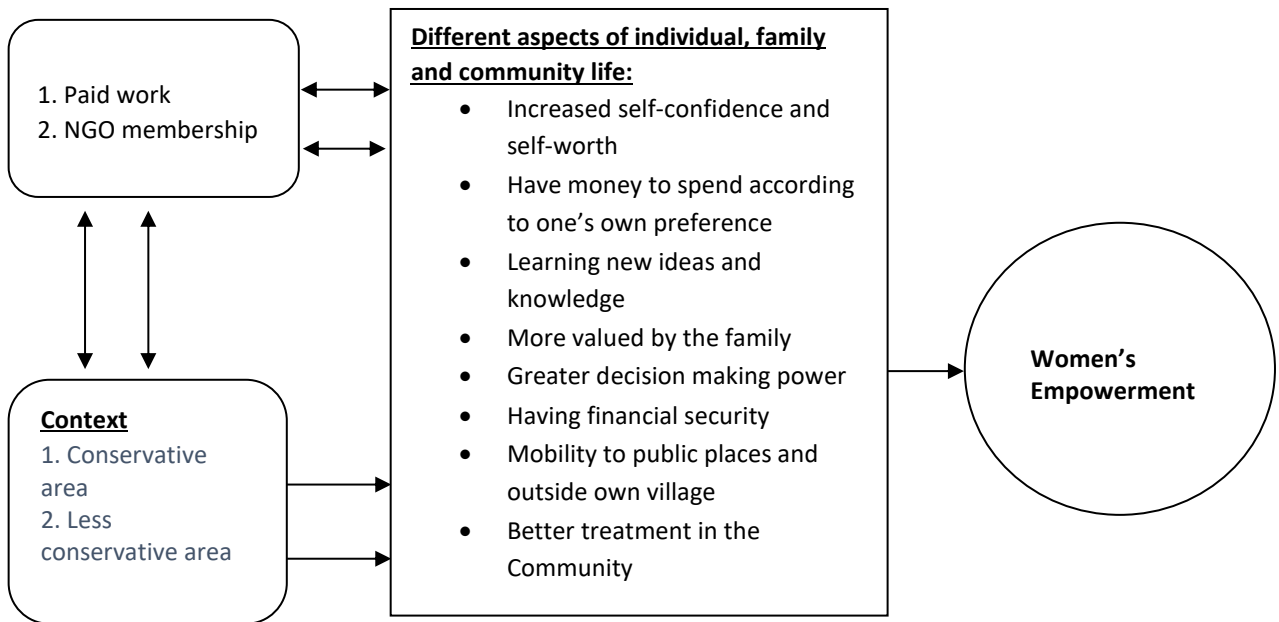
1. Paid work
2. NGO membership

Context
1. Conservative area
2. Less conservative area

Different aspects of individual, family and community life:

- Increased self-confidence and self-worth
- Have money to spend according to one's own preference
- Learning new ideas and knowledge
- More valued by the family
- Greater decision making power
- Having financial security
- Mobility to public places and outside own village
- Better treatment in the Community

Women's Empowerment